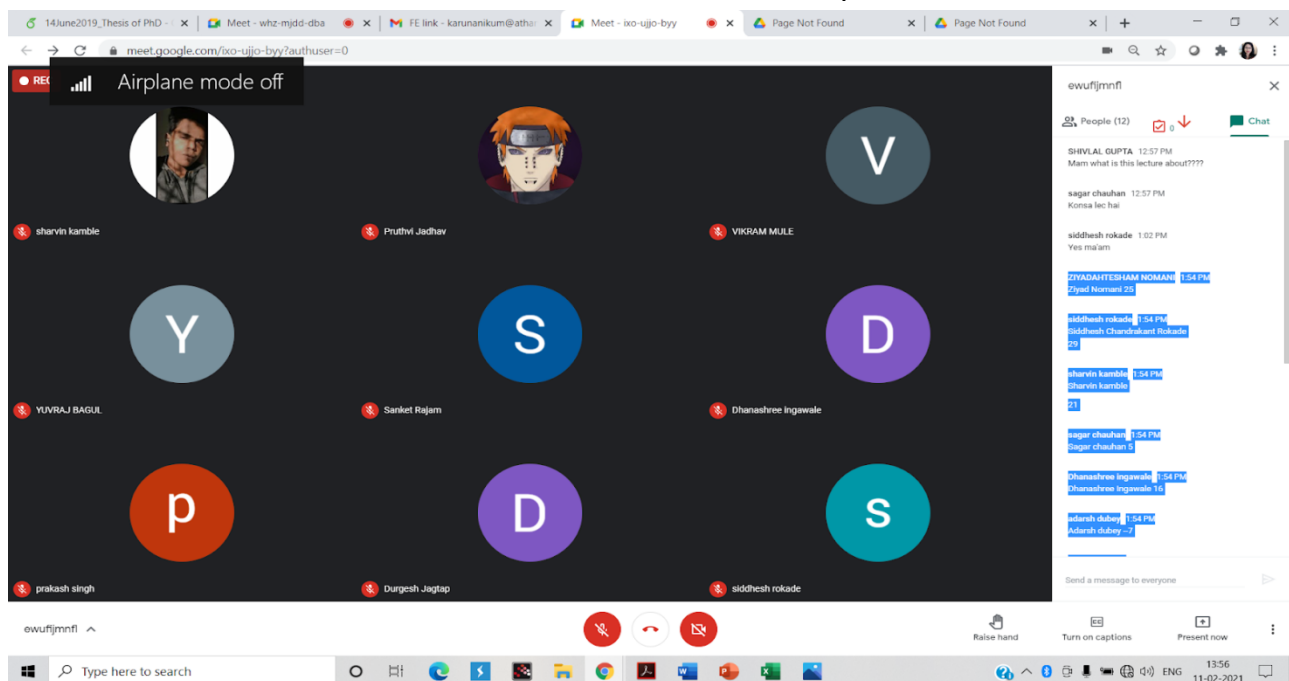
14June2019_Thesis of PhD - | Meet - whz-mjdd-dba | FE link - karunanikum@athar | Meet - ixo-ujjo-byy | Page Not Found | Page Not Found

meet.google.com/ixo-ujjo-byy?authuser=0

REC

Airplane mode off

V

sharvin kamble

Pruthvi Jadhav

VIKRAM MULE

Y

S

D

YUVRAJ BAGUL

Sanket Rajam

Dhanashree ingawale

p

D

s

prakash singh

Durgesh Jagtap

siddhesh rokade

ewufljmnfl

People (12)

0

Chat

SHIVLAL GUPTA 12:57 PM
Mam what is this lecture about????

sagar chauhan 12:57 PM
Konsa lec hai

siddhesh rokade 1:02 PM
Yes ma'am

ZIYADAHTESHAM NOMANI 1:54 PM
Ziyad Normani 25

siddhesh rokade 1:54 PM
Siddhesh Chandrakant Rokade 29

sharvin kamble 1:54 PM
Sharvin kamble

21

sagar chauhan 1:54 PM
Sagar chauhan 5

Dhanashree ingawale 1:54 PM
Dhanashree ingawale 16

adarsh dubey 1:54 PM
Adarsh dubey --7

Send a message to everyone

ewufljmnfl

Raise hand

Turn on captions

Present now

Type here to search

ENG

13:56
11-02-2021